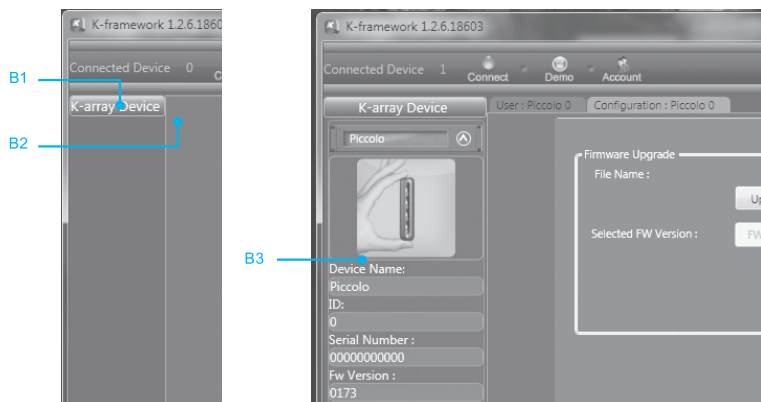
K-framework 1.2.6.1860

Connected Device 0

C

K-array Device

B1

B2

K-framework 1.2.6.18603

Connected Device 1

Connect

Demo

Account

K-array Device

User : Piccolo 0

Configuration : Piccolo 0

Piccolo

Firmware Upgrade

File Name :

Up

Selected FW Version :

FW

B3

Device Name:

Piccolo

ID:

0

Serial Number :

00000000000

Fw Version :

0173